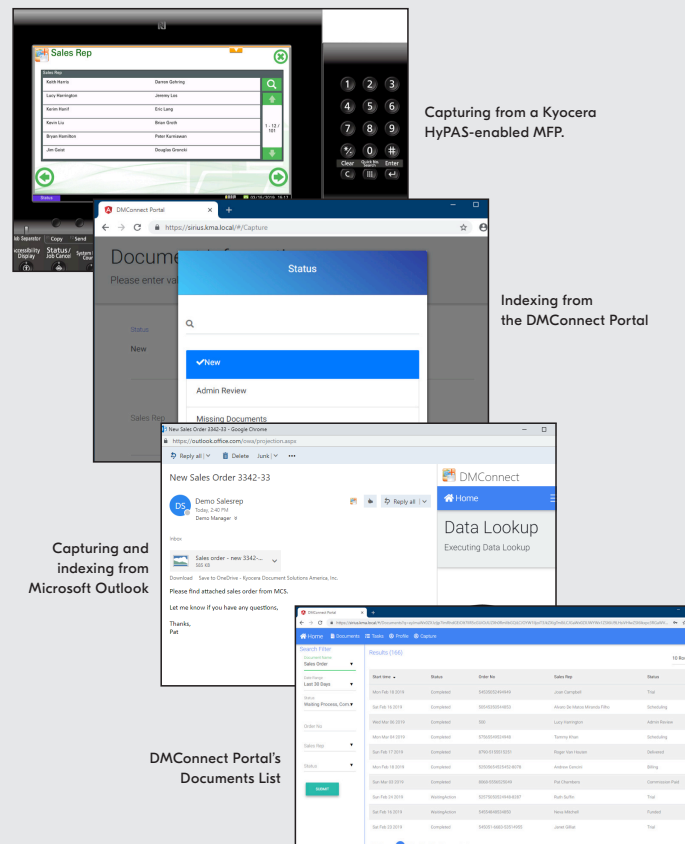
Sales Rep

Sales Rep

| Keith Harris | Darren Gehring |
|---|---|
| Lucy Harrington | Jeremy Lee |
| Karim Hanif | Eric Lang |
| Kevin Liu | Brian Grech |
| Bryan Hamilton | Peter Kamisawa |
| Jim Geist | Douglas Granski |

1 - 12 / 101

Status

1 2 3 4 5 6 7 8 9 0 #

Clear Quick No. Search Enter

C

Job Separator Copy Send

Accessibility Display Status / Job Cancel System / Counter

Capturing from a Kyocera HyPAS-enabled MFP.

DMConnect Portal

https://sirius.kma.local/#/Capture

Docume

Please enter va

Status

New

Sales Rep

Status

New

Admin Review

Missing Documents

Indexing from the DMConnect Portal

New Sales Order 3342-33 – Google Chrome

https://outlook.office.com/owa/projection.aspx

Reply all | Delete Junk | •••

New Sales Order 3342-33

DS Demo Salesrep
Today, 2:40 PM
Demo Manager

Reply all |

Inbox

Sales order – new 3342-...
555 KB

Download Save to OneDrive - Kyocera Document Solutions America, Inc.

Please find attached sales order from MCS.

Let me know if you have any questions,

Thanks,
Pat

DMConnect

Home

Data Lookup

Executing Data Lookup

Capturing and indexing from Microsoft Outlook

DMConnect Portal

Home Documents Tasks Profile Capture

Search Filter

Document Name
Sales Order

Date Range
Last 30 Days

Status
Waiting Process, Com

Order No

Sales Rep

Status

SUBMIT

Results (166)

10 Ro

| Start time | Status | Order No | Sales Rep | Status |
|---|---|---|---|---|
| Mon Feb 18 2019 | Completed | 5903505244949 | Jose Campbell | Trial |
| Sat Feb 16 2019 | Completed | 5804535844893 | Alvaro De Marco Miranda Filho | Scheduling |
| Wed Mar 06 2019 | Completed | 590 | Lucy Harrington | Admin Review |
| Mon Mar 04 2019 | Completed | 5706354884846 | Tommy Khan | Scheduling |
| Sun Feb 17 2019 | Completed | 8799151851 5251 | Pieter Van Heusen | Delivered |
| Mon Feb 18 2019 | Completed | 5059264525455 8076 | Andrew Carson | Billing |
| Sun Mar 03 2019 | Completed | 8666 5086525094 | Pat Chambers | Commission Paid |
| Sun Feb 24 2019 | Washington | 5557805955 4946 8587 | Ruth Suffin | Trial |
| Sat Feb 16 2019 | Washington | 5493484854880 | Nina Mitchell | Funded |
| Sat Feb 23 2019 | Completed | 5450514483 03014882 | Janet Gillat | Trial |

DMConnect Portal's Documents List